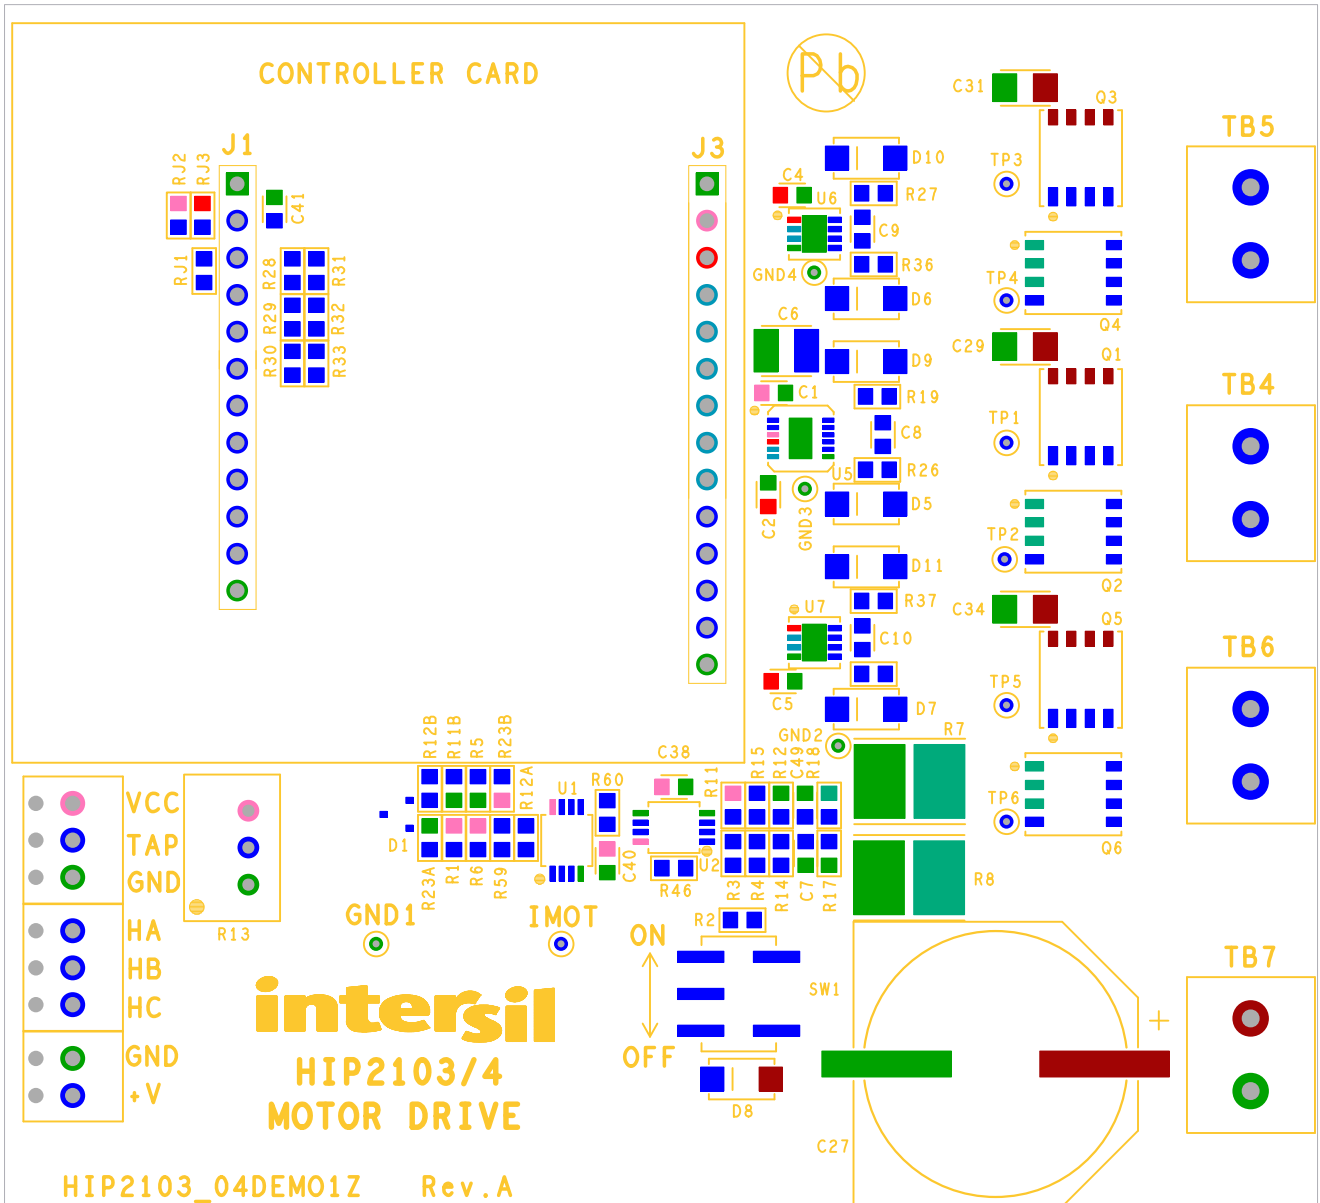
CONTROLLER CARD

J1

J3

RJ2 RJ3

RJ1

C41

R28 R31

R29 R32

R30 R33

Pb

C31

Q3

TB5

D10

C4

R27

TP3

U6

C9

GND4

R36

TP4

D6

Q4

C6

C29

Q1

D9

C1

R19

TP1

TB4

C8

R26

U5

C2

GND3

D5

TP2

Q2

D11

R37

C34

Q5

TB6

U7

C10

C5

TP5

D7

GND2

R7

R12B R11B R5 R23B

C38

R15 R12 C49 R18

TP6

Q6

VCC

TAP

GND

R12A

U1

R60

R11

D1

R23A R1 R6 R59

C40

R46

U2

R3 R4 R14 C7 R17

R8

R13

HA

HB

HC

GND1

IMOT

ON

R2

SW1

TB7

+

intersil

GND

+V

HIP2103/4

MOTOR DRIVE

OFF

D8

C27

HIP2103_04DEMO1Z Rev.A